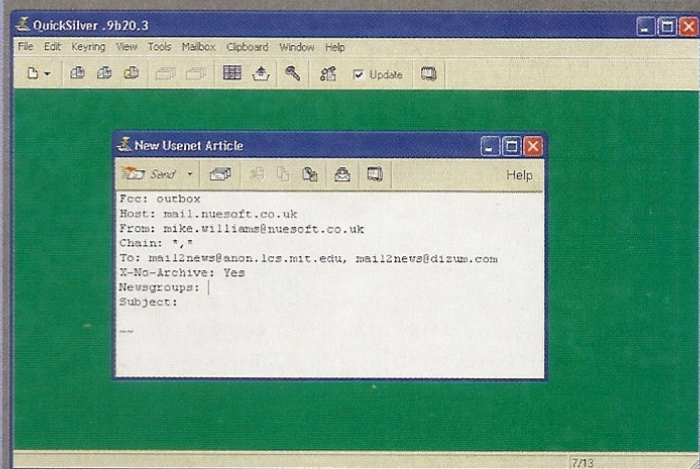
QuickSilver .9b20.3

File Edit Keyring View Tools Mailbox Clipboard Window Help

Update

New Usenet Article

Send

Help

Fcc: outbox
Host: mail.nuesoft.co.uk
From: mike.williams@nuesoft.co.uk
Chain: *,*
To: mail2news@anon.lcs.mit.edu, mail2news@dizum.com
X-No-Archive: Yes
Newsgroups:
Subject:

--

7/13